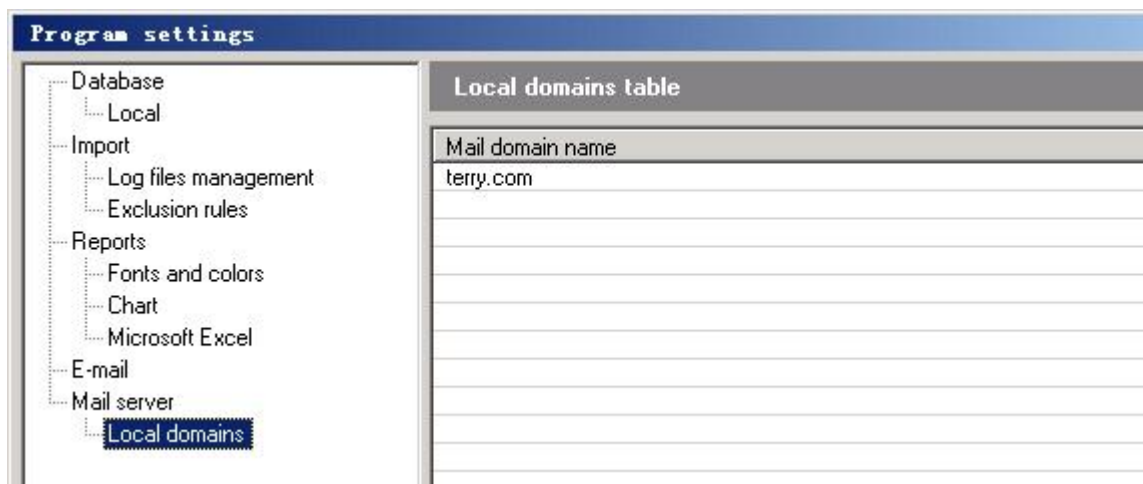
Program settings

Database
Local
Import
Log files management
Exclusion rules
Reports
Fonts and colors
Chart
Microsoft Excel
E-mail
Mail server
Local domains

Local domains table

| Mail domain name |
|---|
| terry.com |